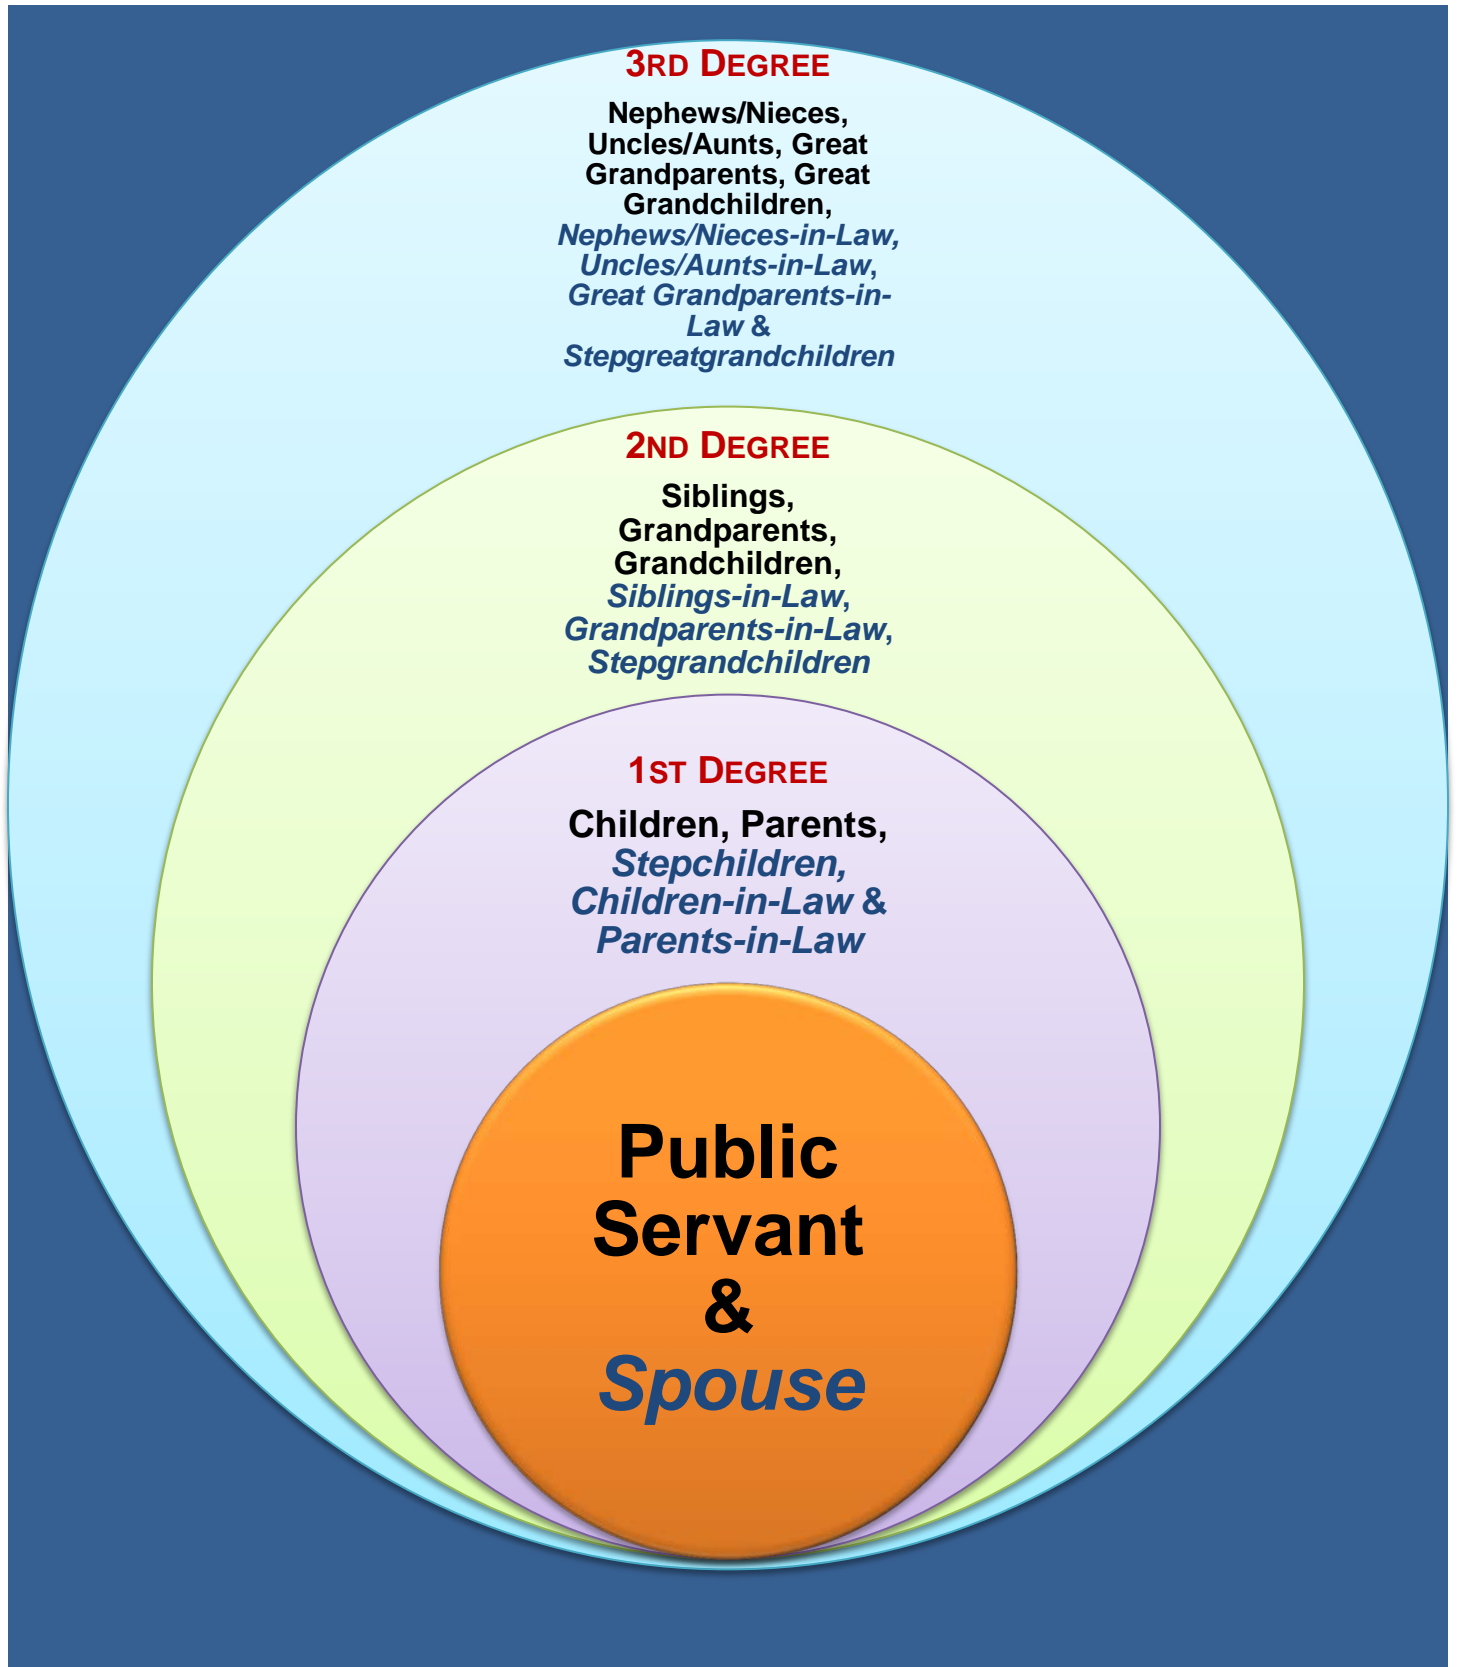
3RD DEGREE

Nephews/Nieces, Uncles/Aunts, Great Grandparents, Great Grandchildren, *Nephews/Nieces-in-Law, Uncles/Aunts-in-Law, Great Grandparents-in-Law & Stepgreatgrandchildren*

2ND DEGREE

Siblings, Grandparents, Grandchildren, *Siblings-in-Law, Grandparents-in-Law, Stepgrandchildren*

1ST DEGREE

Children, Parents, *Stepchildren, Children-in-Law & Parents-in-Law*

Public Servant & *Spouse*